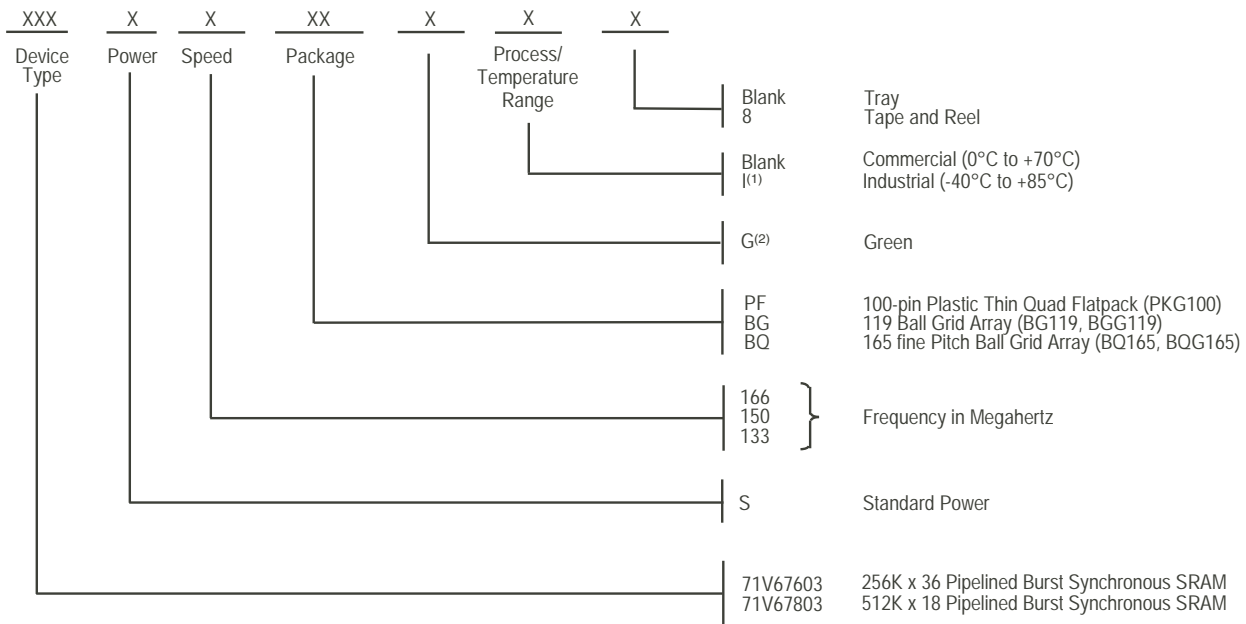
XXX X X XX X X X

Device Type Power Speed Package Process/ Temperature Range

Blank Tray
8 Tape and Reel

Blank Commercial (0°C to +70°C)
I$^{(1)}$ Industrial (-40°C to +85°C)

G$^{(2)}$ Green

PF 100-pin Plastic Thin Quad Flatpack (PKG100)
BG 119 Ball Grid Array (BG119, BGG119)
BQ 165 fine Pitch Ball Grid Array (BQ165, BQG165)

166
150 Frequency in Megahertz
133

S Standard Power

71V67603 256K x 36 Pipelined Burst Synchronous SRAM
71V67803 512K x 18 Pipelined Burst Synchronous SRAM